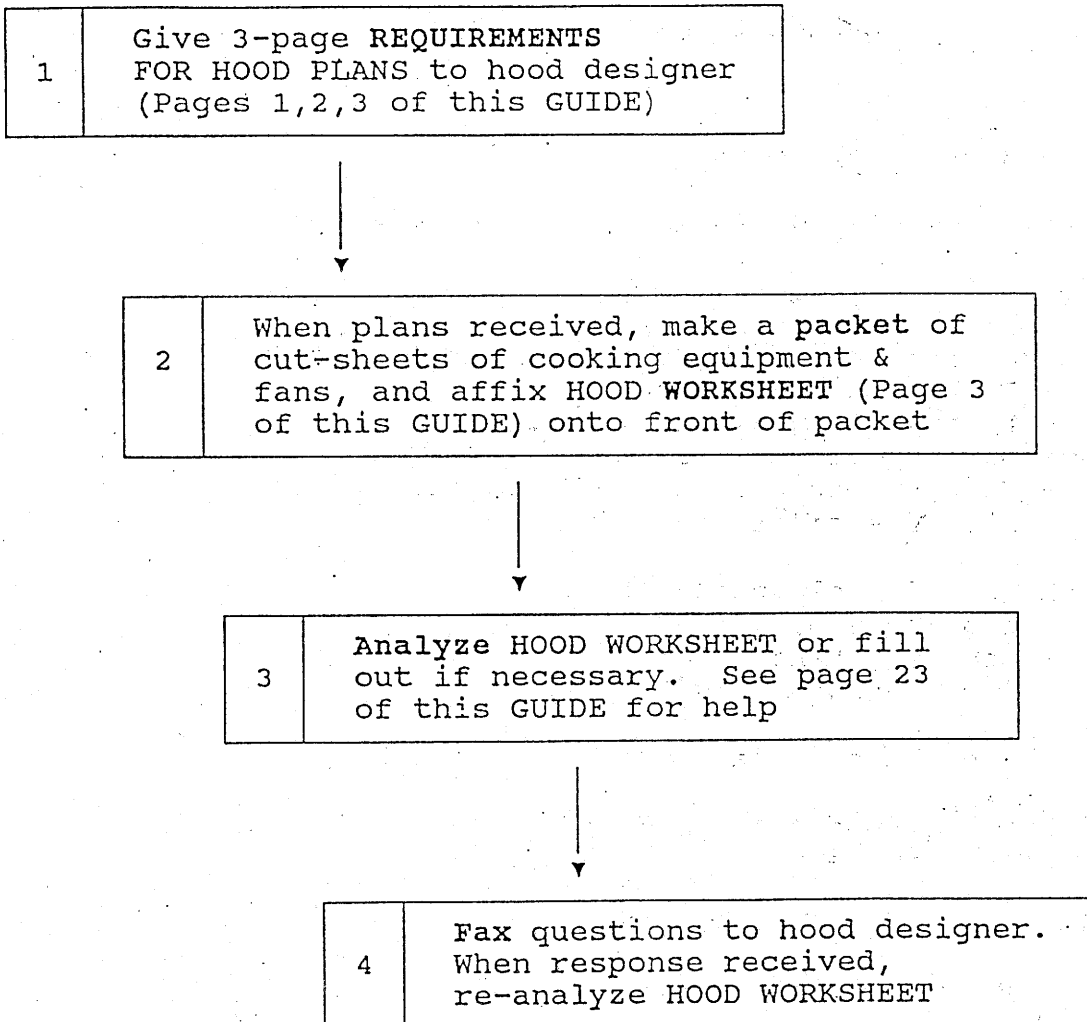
1 Give 3-page REQUIREMENTS FOR HOOD PLANS to hood designer (Pages 1,2,3 of this GUIDE)

2 When plans received, make a packet of cut-sheets of cooking equipment & fans, and affix HOOD WORKSHEET (Page 3 of this GUIDE) onto front of packet

3 Analyze HOOD WORKSHEET or fill out if necessary. See page 23 of this GUIDE for help

4 Fax questions to hood designer. When response received, re-analyze HOOD WORKSHEET